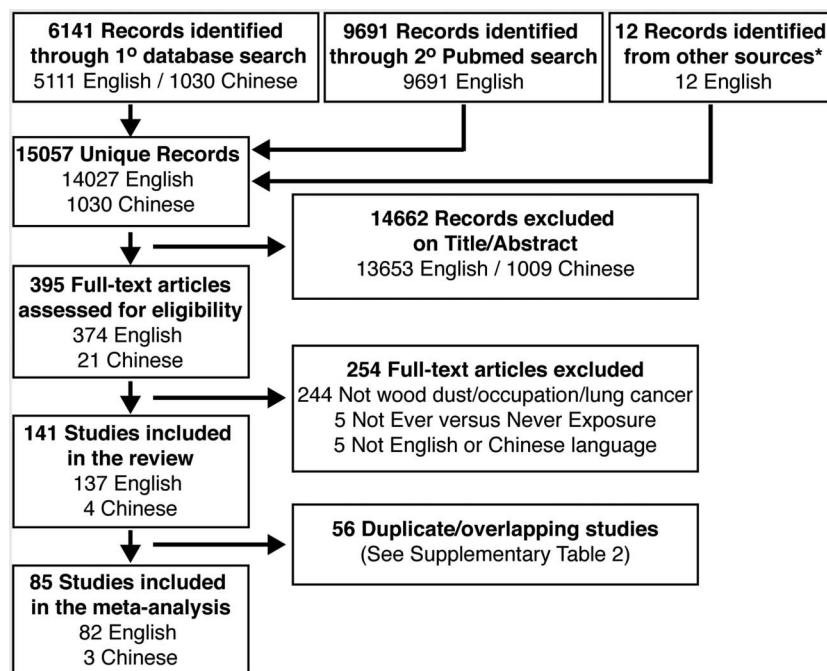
6141 Records identified through 1º database search
5111 English / 1030 Chinese

9691 Records identified through 2º Pubmed search
9691 English

12 Records identified from other sources*
12 English

15057 Unique Records
14027 English
1030 Chinese

14662 Records excluded on Title/Abstract
13653 English / 1009 Chinese

395 Full-text articles assessed for eligibility
374 English
21 Chinese

254 Full-text articles excluded
244 Not wood dust/occupation/lung cancer
5 Not Ever versus Never Exposure
5 Not English or Chinese language

141 Studies included in the review
137 English
4 Chinese

56 Duplicate/overlapping studies
(See Supplementary Table 2)

85 Studies included in the meta-analysis
82 English
3 Chinese